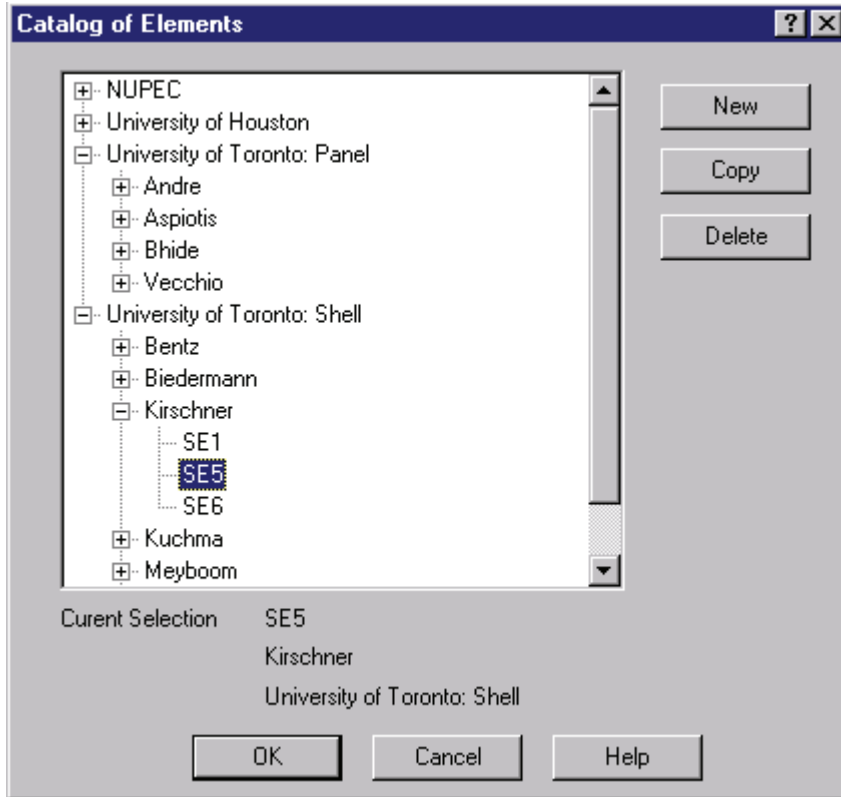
Catalog of Elements

? X

NUPEC
University of Houston
University of Toronto: Panel
Andre
Aspiotis
Bhide
Vecchio
University of Toronto: Shell
Bentz
Biedermann
Kirschner
SE1
SE5
SE6
Kuchma
Meyboom

New

Copy

Delete

Curent Selection SE5

Kirschner

University of Toronto: Shell

OK

Cancel

Help